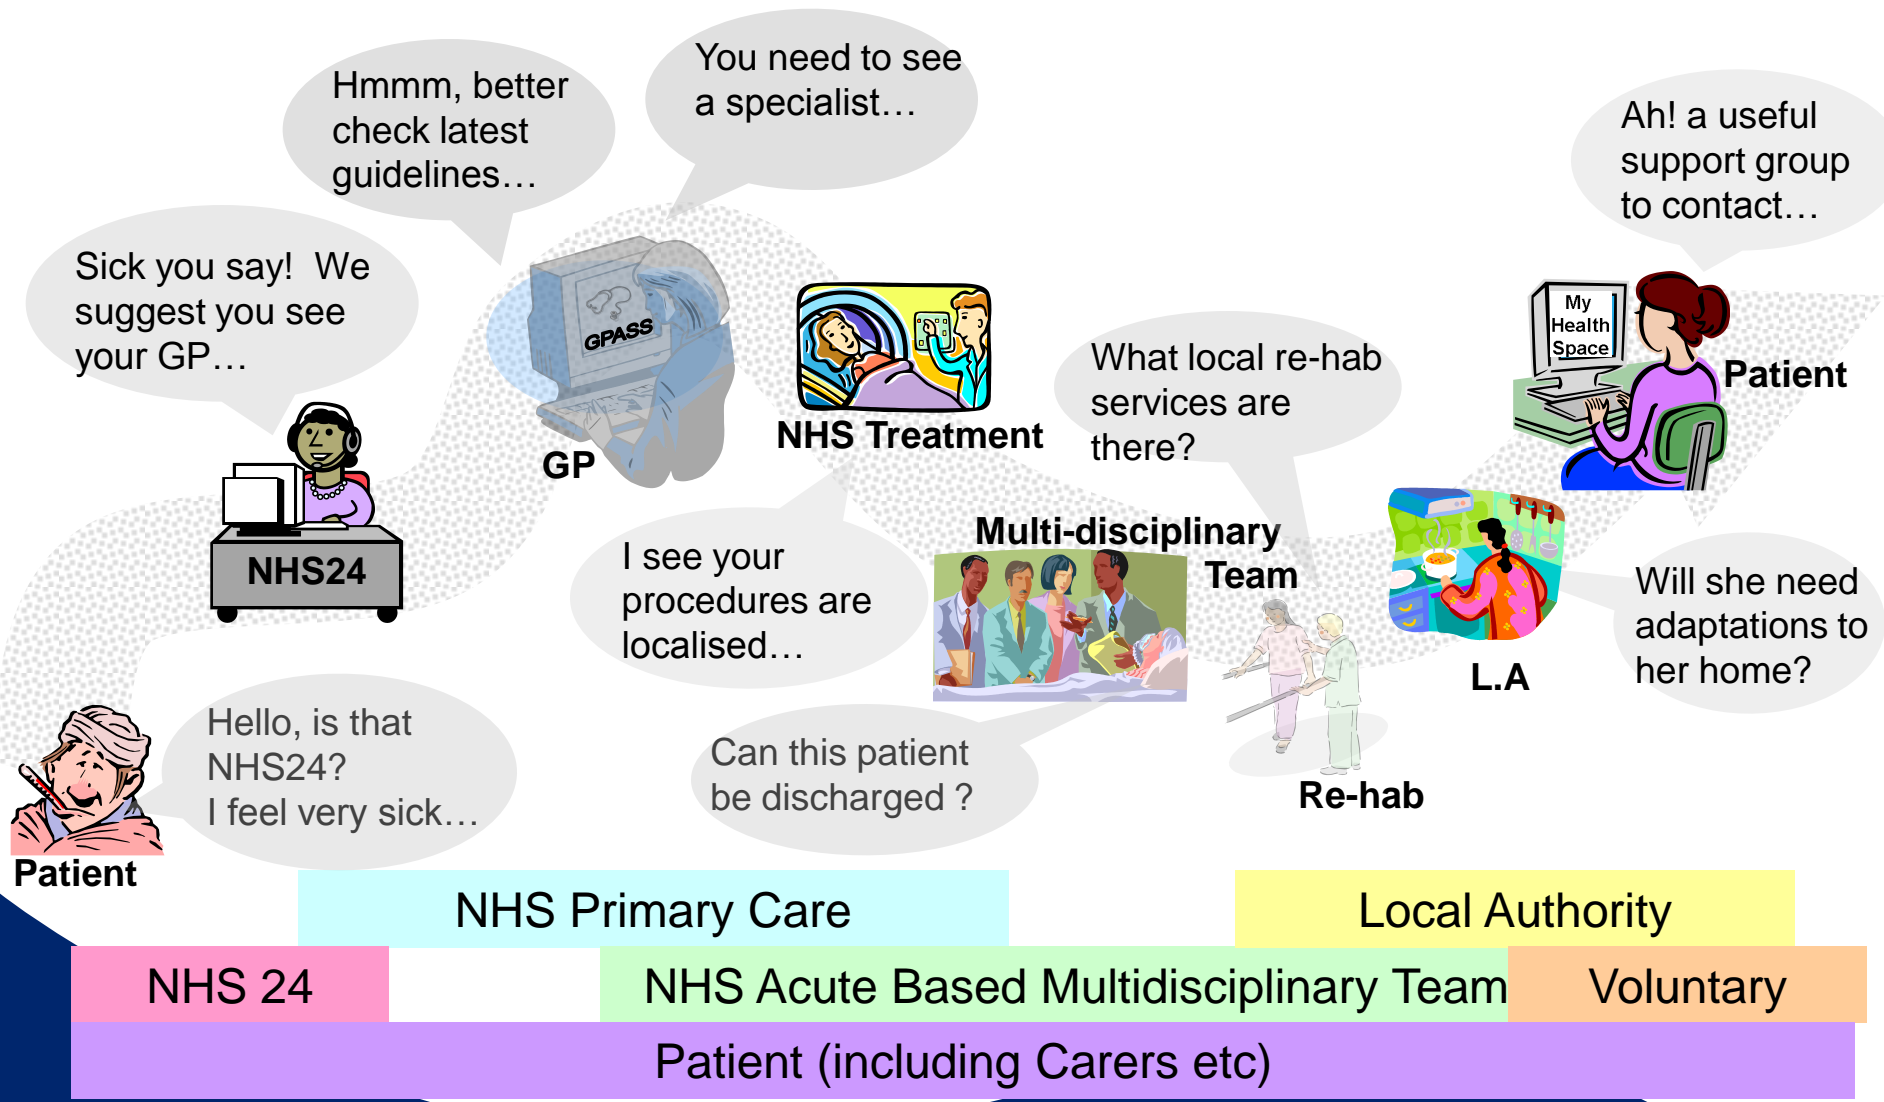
Hmmm, better check latest guidelines…

You need to see a specialist…

Ah! a useful support group to contact…

Sick you say! We suggest you see your GP…

GPASS

GP

NHS Treatment

What local re-hab services are there?

My Health Space

Patient

NHS24

I see your procedures are localised…

Multi-disciplinary Team

Will she need adaptations to her home?

L.A

Hello, is that NHS24? I feel very sick…

Can this patient be discharged ?

Re-hab

Patient

NHS Primary Care

Local Authority

NHS 24

NHS Acute Based Multidisciplinary Team

Voluntary

Patient (including Carers etc)